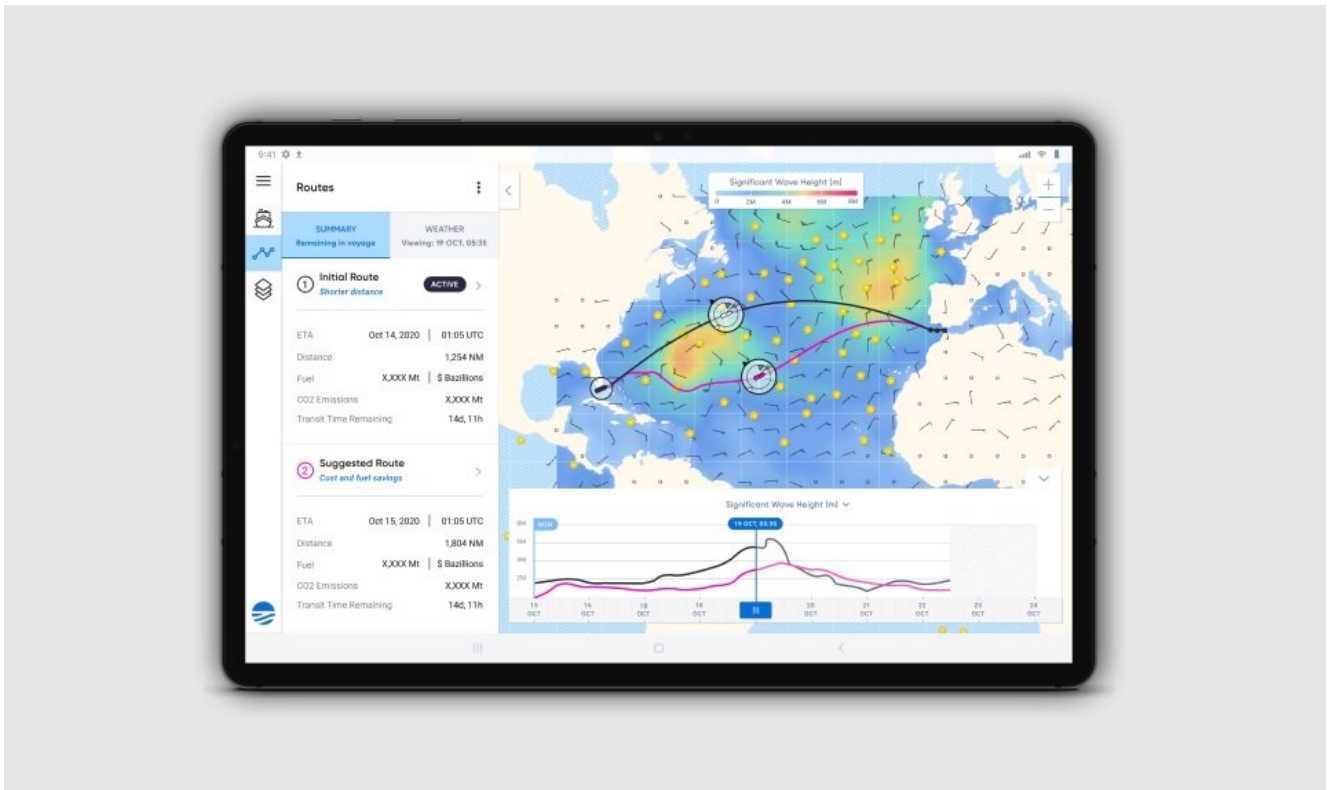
9:41

Routes

SUMMARY
Remaining in voyage

WEATHER
Viewing: 19 OCT, 05:35

1 Initial Route
Shorter distance
ACTIVE

ETA Oct 14, 2020 | 01:05 UTC
Distance 1,254 NM
Fuel X,XXX Mt | $ Bazillions
CO2 Emissions X,XXX Mt
Transit Time Remaining 14d, 11h

2 Suggested Route
Cost and fuel savings

ETA Oct 15, 2020 | 01:05 UTC
Distance 1,804 NM
Fuel X,XXX Mt | $ Bazillions
CO2 Emissions X,XXX Mt
Transit Time Remaining 14d, 11h

Significant Wave Height (m)
0 2M 4M 6M 8M

+
−

Significant Wave Height (m)
NOW
19 OCT, 05:35
8M
6M
4M
2M
15 OCT 16 OCT 17 OCT 18 OCT 19 OCT 20 OCT 21 OCT 22 OCT 23 OCT 24 OCT